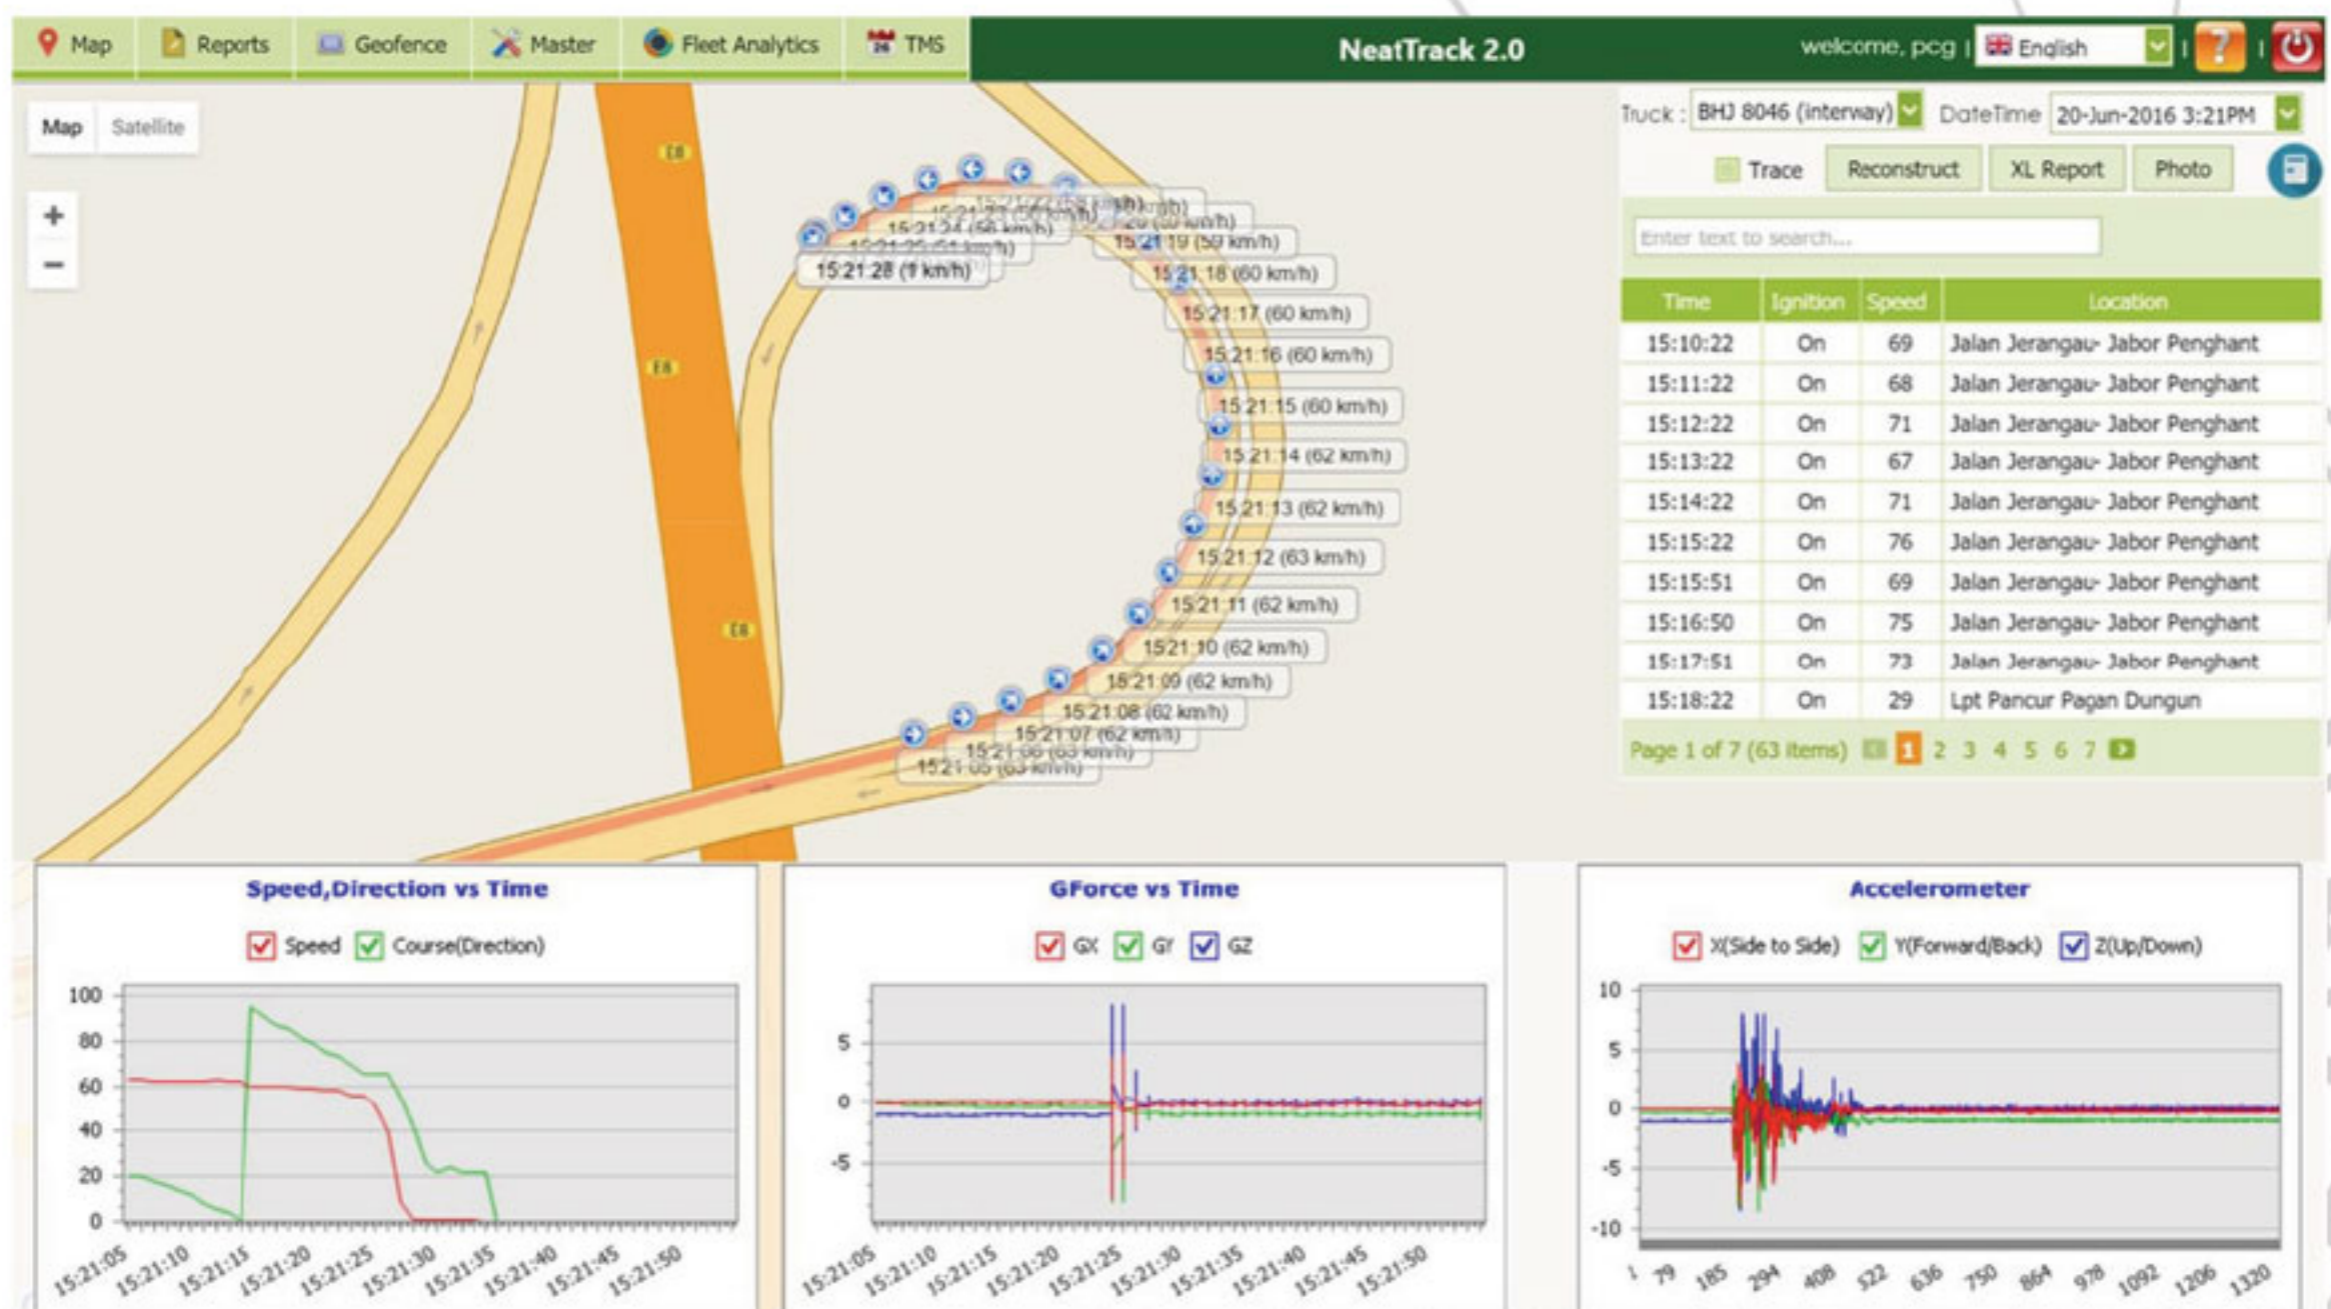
Map Reports Geofence Master Fleet Analytics TMS

NeatTrack 2.0

welcome, pcg | English |

Map Satellite

+
−

E8
E8
E8

15:21:28 (1 km/h)
15:21:25 (51 km/h)
15:21:24 (58 km/h)
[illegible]
15:21:19 (59 km/h)
15:21:18 (60 km/h)
15:21:17 (60 km/h)
15:21:16 (60 km/h)
15:21:15 (60 km/h)
15:21:14 (62 km/h)
15:21:13 (62 km/h)
15:21:12 (63 km/h)
15:21:11 (62 km/h)
15:21:10 (62 km/h)
15:21:09 (62 km/h)
15:21:08 (62 km/h)
15:21:07 (62 km/h)
15:21:06 (63 km/h)
15:21:05 (63 km/h)

Truck : BHJ 8046 (interway) DateTime 20-Jun-2016 3:21PM

Trace Reconstruct XL Report Photo

Enter text to search...

| Time | Ignition | Speed | Location |
|---|---|---|---|
| 15:10:22 | On | 69 | Jalan Jerangau- Jabor Penghant |
| 15:11:22 | On | 68 | Jalan Jerangau- Jabor Penghant |
| 15:12:22 | On | 71 | Jalan Jerangau- Jabor Penghant |
| 15:13:22 | On | 67 | Jalan Jerangau- Jabor Penghant |
| 15:14:22 | On | 71 | Jalan Jerangau- Jabor Penghant |
| 15:15:22 | On | 76 | Jalan Jerangau- Jabor Penghant |
| 15:15:51 | On | 69 | Jalan Jerangau- Jabor Penghant |
| 15:16:50 | On | 75 | Jalan Jerangau- Jabor Penghant |
| 15:17:51 | On | 73 | Jalan Jerangau- Jabor Penghant |
| 15:18:22 | On | 29 | Lpt Pancur Pagan Dungun |

Page 1 of 7 (63 items) 1 2 3 4 5 6 7

Speed,Direction vs Time
Speed Course(Direction)
100 80 60 40 20 0
15:21:05 15:21:10 15:21:15 15:21:20 15:21:25 15:21:30 15:21:35 15:21:40 15:21:45 15:21:50

GForce vs Time
GX GY GZ
5 0 -5
15:21:05 15:21:10 15:21:15 15:21:20 15:21:25 15:21:30 15:21:35 15:21:40 15:21:45 15:21:50

Accelerometer
X(Side to Side) Y(Forward/Back) Z(Up/Down)
10 5 0 -5 -10
1 79 185 294 408 522 636 750 864 978 1092 1206 1320